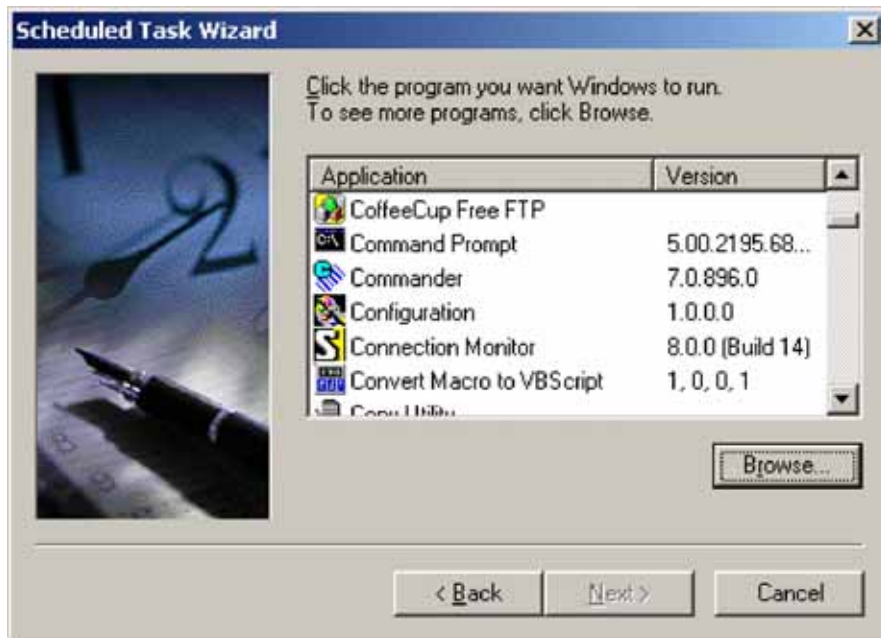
Scheduled Task Wizard

Click the program you want Windows to run.
To see more programs, click Browse.

| Application | Version |
|---|---|
| CoffeeCup Free FTP | |
| Command Prompt | 5.00.2195.68... |
| Commander | 7.0.896.0 |
| Configuration | 1.0.0.0 |
| Connection Monitor | 8.0.0 (Build 14) |
| Convert Macro to VBScript | 1, 0, 0, 1 |
| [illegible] | |

Browse...

< Back
Next >
Cancel